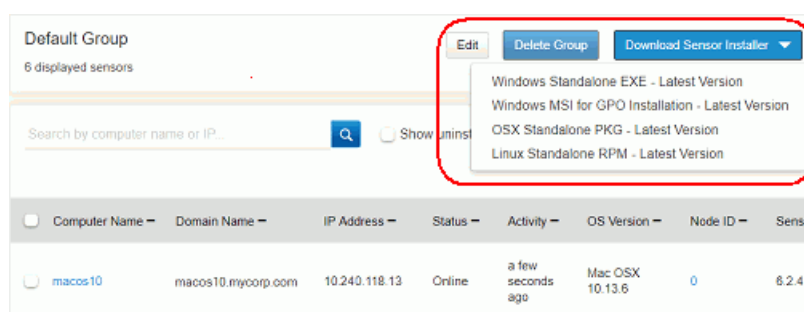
Default Group
6 displayed sensors

Edit
Delete Group
Download Sensor Installer

Windows Standalone EXE - Latest Version
Windows MSI for GPO Installation - Latest Version
OSX Standalone PKG - Latest Version
Linux Standalone RPM - Latest Version

Search by computer name or IP...

Show unins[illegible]

| Computer Name | Domain Name | IP Address | Status | Activity | OS Version | Node ID | Sens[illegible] |
|---|---|---|---|---|---|---|---|
| macos10 | macos10.mycorp.com | 10.240.118.13 | Online | a few seconds ago | Mac OSX 10.13.6 | 0 | 6.2.4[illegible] |